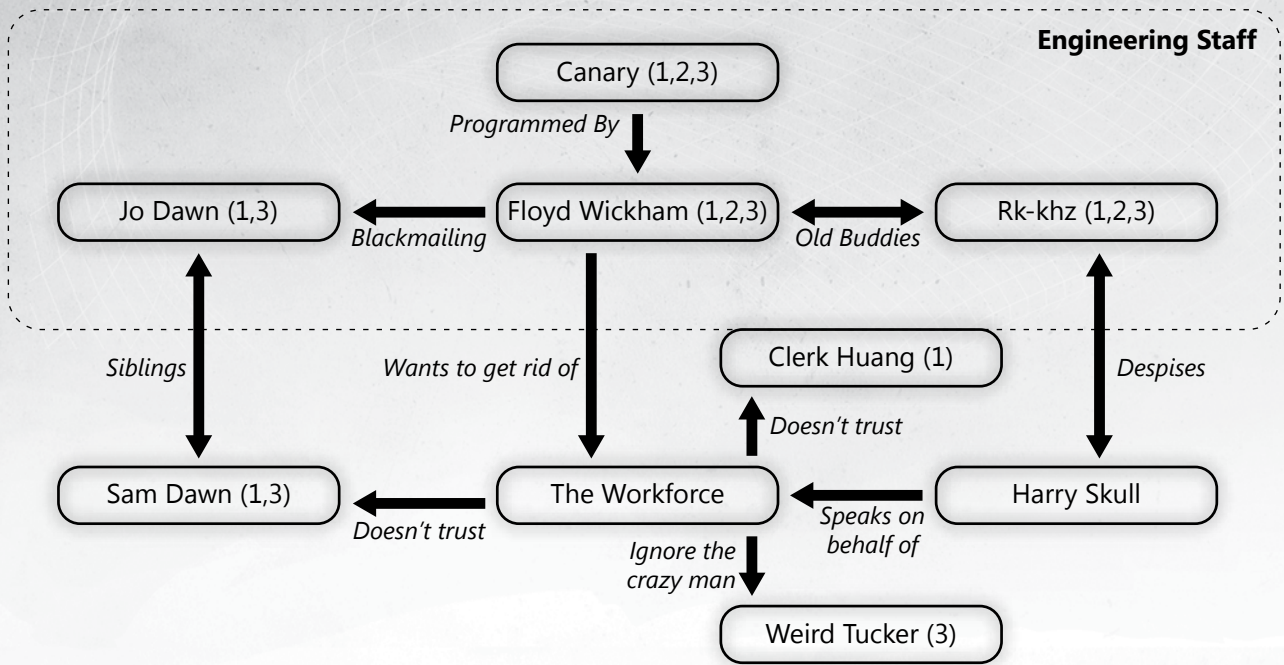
Engineering Staff

Canary (1,2,3)

Programmed By

Jo Dawn (1,3)

Blackmailing

Floyd Wickham (1,2,3)

Old Buddies

Rk-khz (1,2,3)

Siblings

Wants to get rid of

Clerk Huang (1)

Despises

Doesn't trust

Sam Dawn (1,3)

Doesn't trust

The Workforce

Speaks on behalf of

Harry Skull

Ignore the crazy man

Weird Tucker (3)